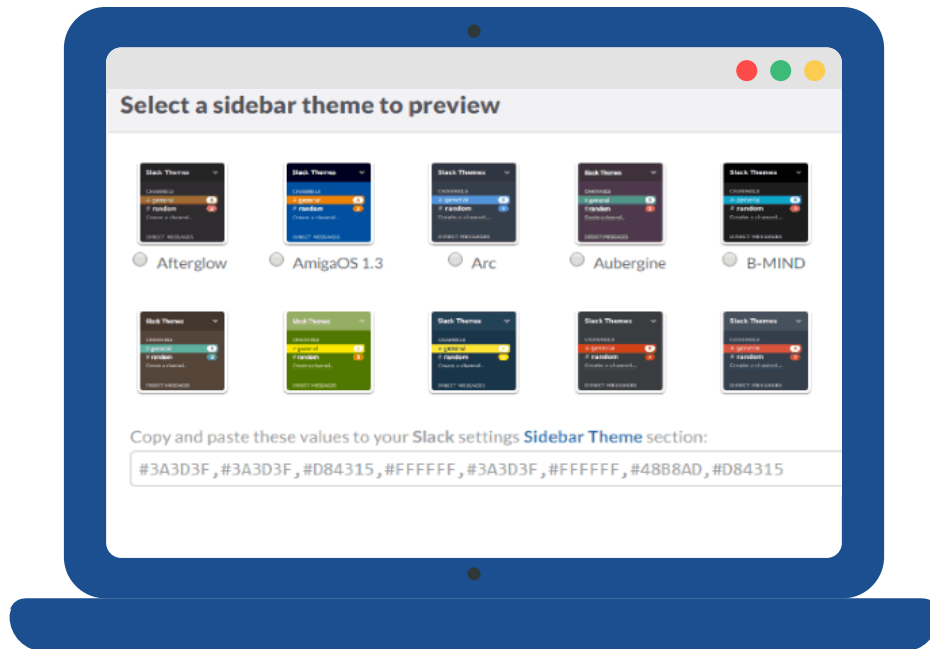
Select a sidebar theme to preview

Slack Themes
CHANNELS
# general
# random
Create a channel...
DIRECT MESSAGES

Afterglow

Slack Themes
CHANNELS
# general
# random
Create a channel...
DIRECT MESSAGES

AmigaOS 1.3

Slack Themes
CHANNELS
# general
# random
Create a channel...
DIRECT MESSAGES

Arc

Slack Themes
CHANNELS
# general
# random
Create a channel...
DIRECT MESSAGES

Aubergine

Slack Themes
CHANNELS
# general
# random
Create a channel...
DIRECT MESSAGES

B-MIND

Slack Themes
CHANNELS
# general
# random
Create a channel...
DIRECT MESSAGES

Slack Themes
CHANNELS
# general
# random
Create a channel...
DIRECT MESSAGES

Slack Themes
CHANNELS
# general
# random
Create a channel...
DIRECT MESSAGES

Slack Themes
CHANNELS
# general
# random
Create a channel...
DIRECT MESSAGES

Slack Themes
CHANNELS
# general
# random
Create a channel...
DIRECT MESSAGES

Copy and paste these values to your Slack settings Sidebar Theme section:

#3A3D3F,#3A3D3F,#D84315,#FFFFFF,#3A3D3F,#FFFFFF,#48B8AD,#D84315